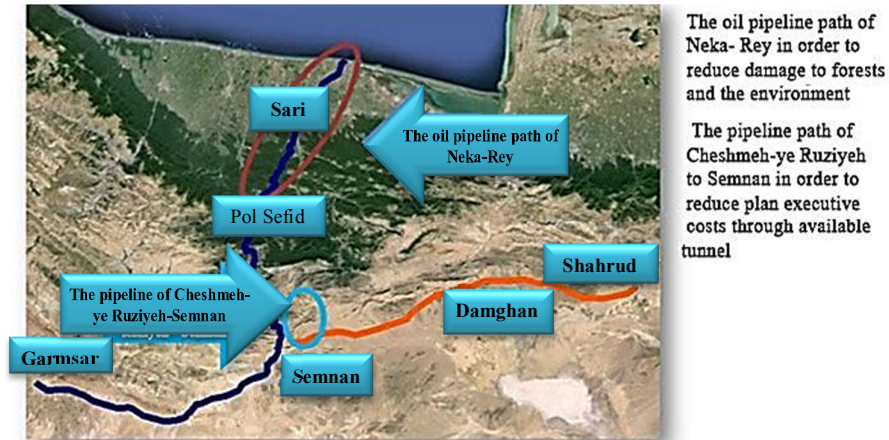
Sari

The oil pipeline path of Neka-Rey

Pol Sefid

The pipeline of Cheshmeh-ye Ruziyeh-Semnan

Shahrud

Damghan

Garmsar

Semnan

The oil pipeline path of Neka- Rey in order to reduce damage to forests and the environment

The pipeline path of Cheshmeh-ye Ruziyeh to Semnan in order to reduce plan executive costs through available tunnel